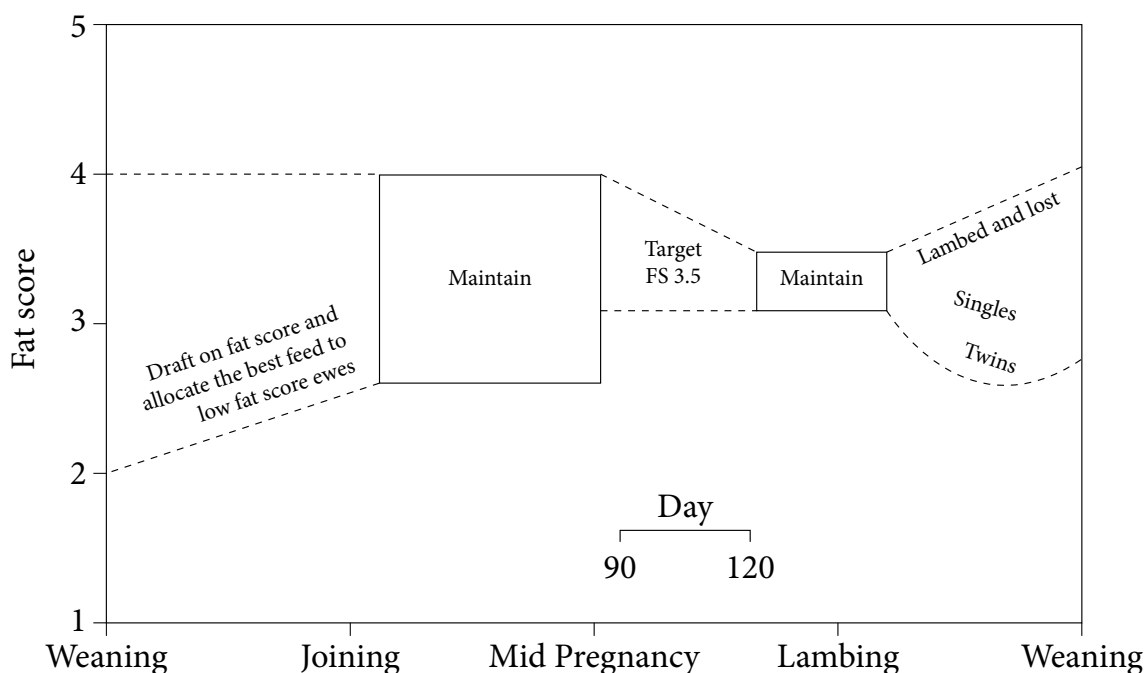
5
4
3
2
1
Fat score

Draft on fat score and allocate the best feed to low fat score ewes

Maintain

Target FS 3.5

Maintain

Lambed and lost

Singles

Twins

Day
90
120

Weaning
Joining
Mid Pregnancy
Lambing
Weaning